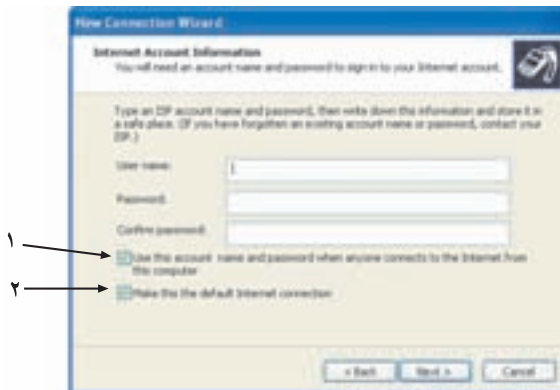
New Connection Wizard

Internet Account Information
You will need an account name and password to sign in to your Internet account.

Type an ISP account name and password, then write down this information and store it in a safe place. (If you have forgotten an existing account name or password, contact your ISP.)

User name:

Password:

Confirm password:

۱

Use this account name and password when anyone connects to the Internet from this computer

۲

Make this the default Internet connection

< Back

Next >

Cancel